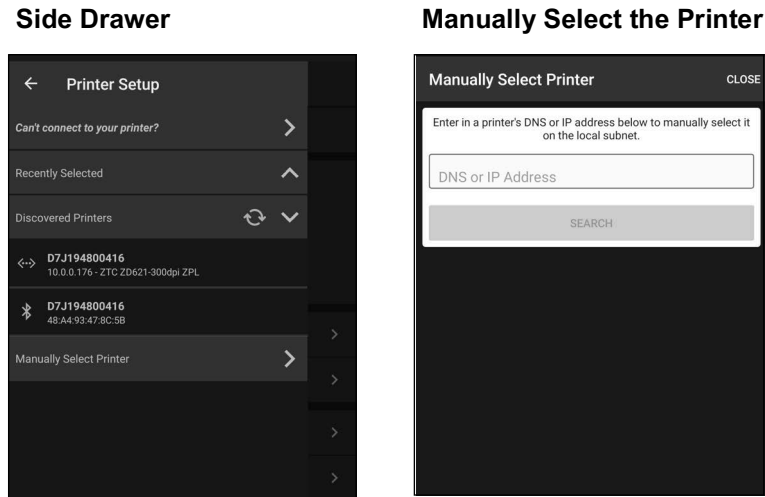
Side Drawer

Printer Setup

Can't connect to your printer?

Recently Selected

Discovered Printers

D7J194800416
10.0.0.176 - ZTC ZD621-300dpi ZPL

D7J194800416
48:A4:93:47:8C:5B

Manually Select Printer

Manually Select the Printer

Manually Select Printer

CLOSE

Enter in a printer's DNS or IP address below to manually select it on the local subnet.

DNS or IP Address

SEARCH